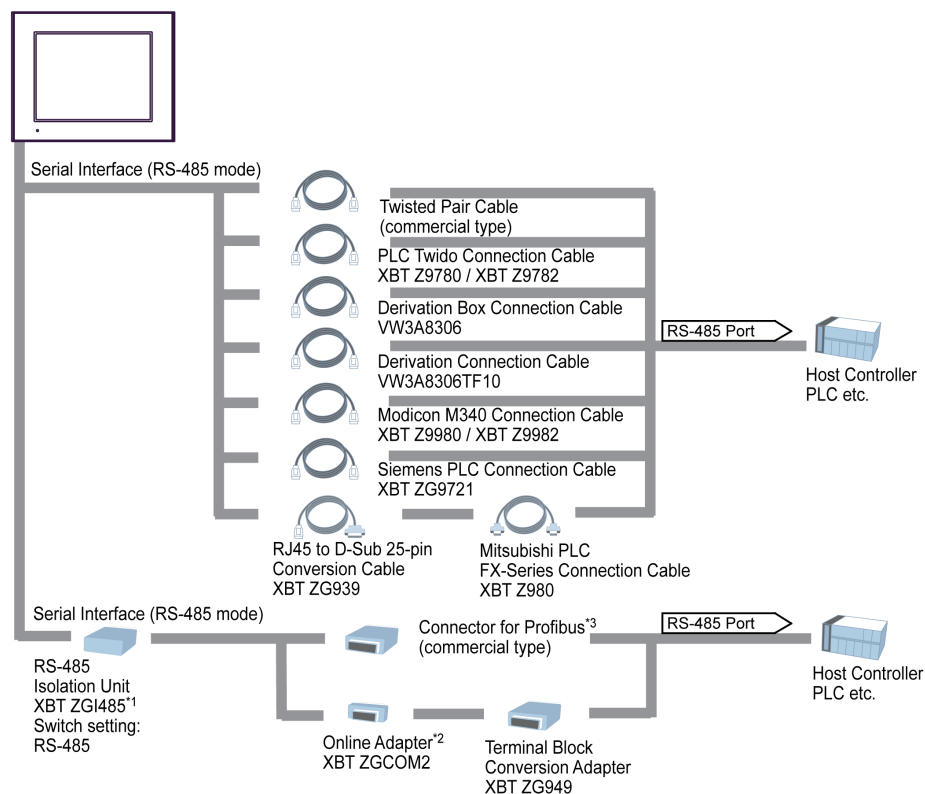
Serial Interface (RS-485 mode)

Twisted Pair Cable (commercial type)

PLC Twido Connection Cable XBT Z9780 / XBT Z9782

Derivation Box Connection Cable VW3A8306

Derivation Connection Cable VW3A8306TF10

Modicon M340 Connection Cable XBT Z9980 / XBT Z9982

Siemens PLC Connection Cable XBT ZG9721

RS-485 Port

Host Controller PLC etc.

RJ45 to D-Sub 25-pin Conversion Cable XBT ZG939

Mitsubishi PLC FX-Series Connection Cable XBT Z980

Serial Interface (RS-485 mode)

RS-485 Isolation Unit XBT ZGI485$^{*1}$ Switch setting: RS-485

Connector for Profibus$^{*3}$ (commercial type)

RS-485 Port

Host Controller PLC etc.

Online Adapter$^{*2}$ XBT ZGCOM2

Terminal Block Conversion Adapter XBT ZG949